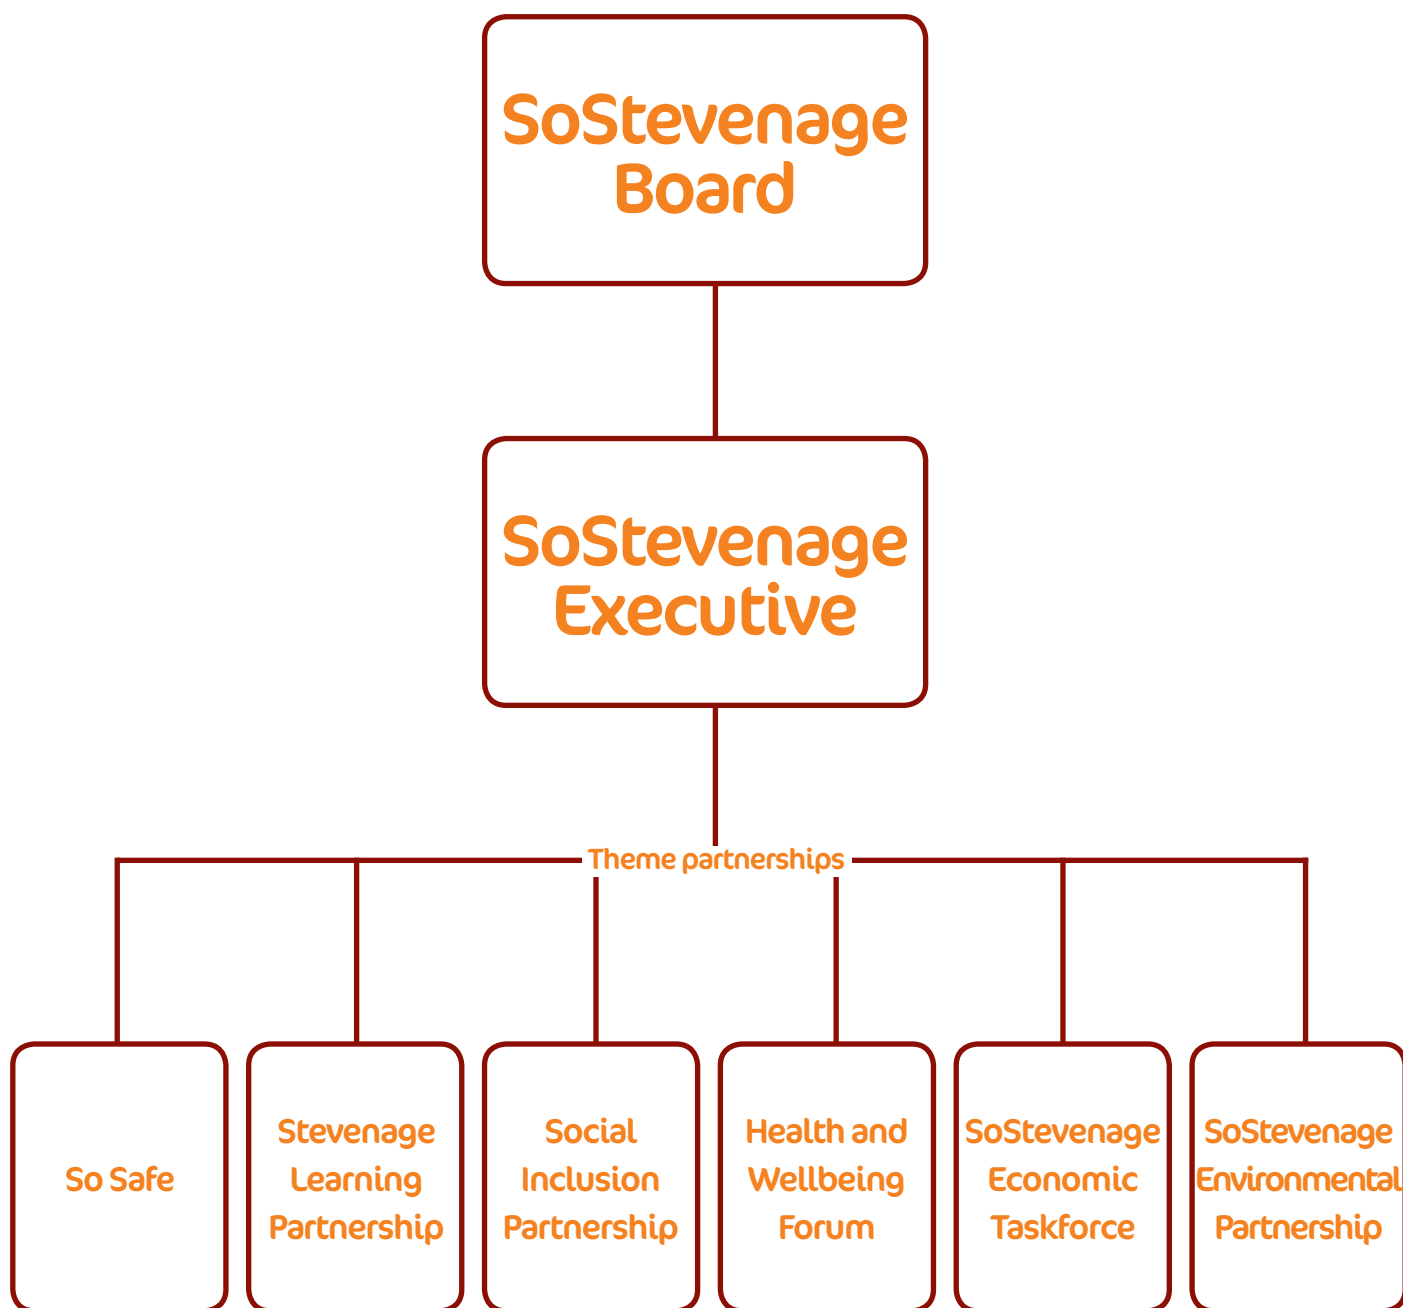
SoStevenage Board

SoStevenage Executive

Theme partnerships

So Safe

Stevenage Learning Partnership

Social Inclusion Partnership

Health and Wellbeing Forum

SoStevenage Economic Taskforce

SoStevenage Environmental Partnership